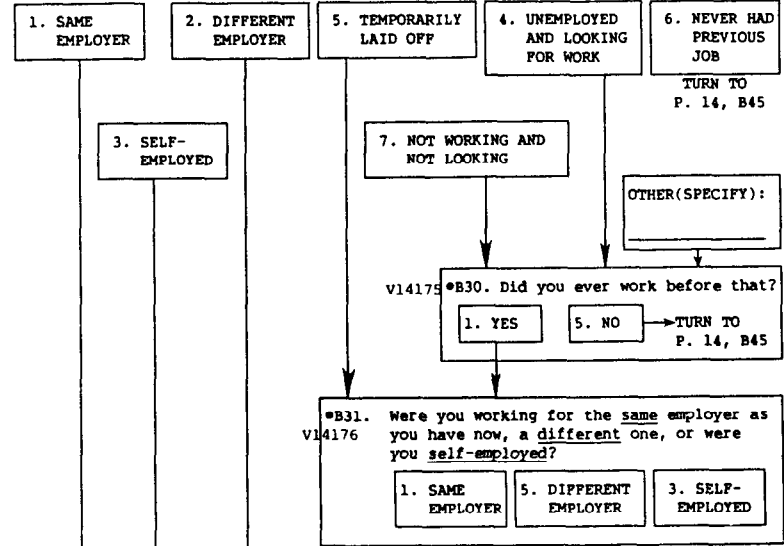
1. SAME EMPLOYER

2. DIFFERENT EMPLOYER

5. TEMPORARILY LAID OFF

4. UNEMPLOYED AND LOOKING FOR WORK

6. NEVER HAD PREVIOUS JOB

TURN TO P. 14, B45

3. SELF-EMPLOYED

7. NOT WORKING AND NOT LOOKING

OTHER(SPECIFY): ____________

V14175 •B30. Did you ever work before that?

1. YES

5. NO → TURN TO P. 14, B45

•B31. V14176 Were you working for the same employer as you have now, a different one, or were you self-employed?

1. SAME EMPLOYER

5. DIFFERENT EMPLOYER

3. SELF-EMPLOYED